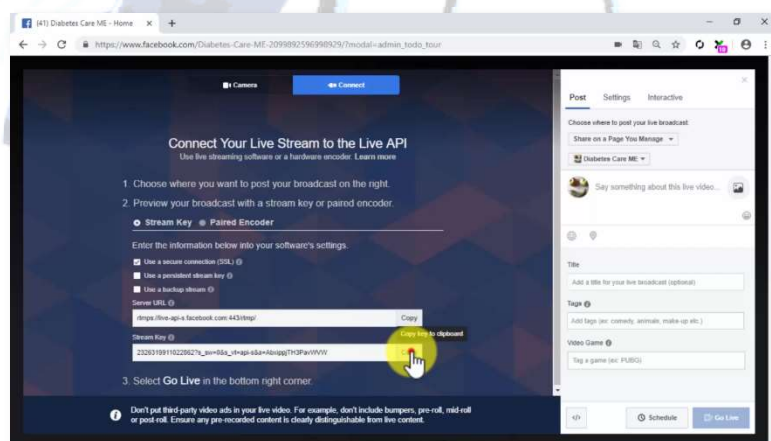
(41) Diabetes Care ME - Home ×
https://www.facebook.com/Diabetes-Care-ME-2099892596998929/?modal=admin_todo_tour

Camera
Connect

Connect Your Live Stream to the Live API
Use live streaming software or a hardware encoder. Learn more

1. Choose where you want to post your broadcast on the right.
2. Preview your broadcast with a stream key or paired encoder.

Stream Key
Paired Encoder

Enter the information below into your software's settings.

Use a secure connection (SSL)
Use a persistent stream key
Use a backup stream

Server URL
rtmps://live-api-s.facebook.com:443/rtmp/
Copy

Stream Key
2326319911022862?s_sw=0&s_vt=api-s&a=AbxipjjTH3PaxWVW
Copy key to clipboard

3. Select Go Live in the bottom right corner.

Don't put third-party video ads in your live video. For example, don't include bumpers, pre-roll, mid-roll or post-roll. Ensure any pre-recorded content is clearly distinguishable from live content.

Post
Settings
Interactive

Choose where to post your live broadcast:
Share on a Page You Manage
Diabetes Care ME

Say something about this live video...

Title
Add a title for your live broadcast (optional)

Tags
Add tags (ex: comedy, animals, make-up etc.)

Video Game
Tag a game (ex: PUBG)

Schedule
Go Live